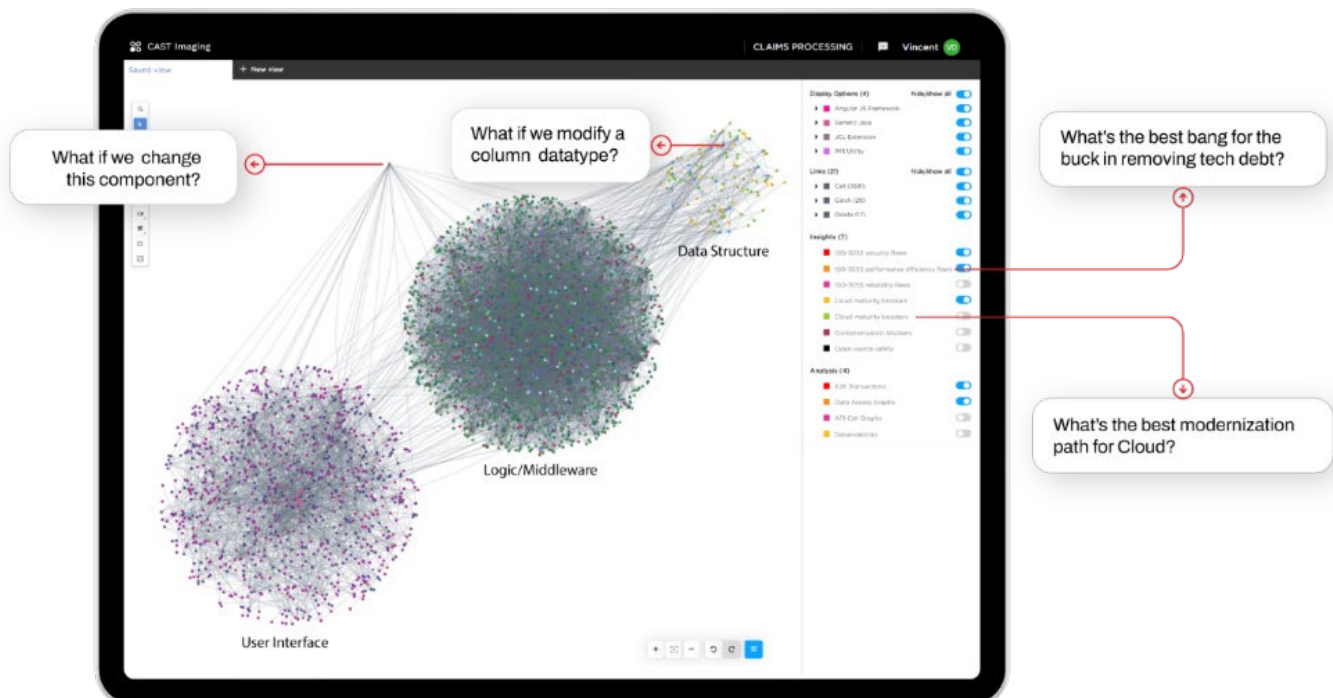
CAST Imaging

CLAIMS PROCESSING

Vincent VD

Saved view

+ New view

What if we change this component?

What if we modify a column datatype?

What's the best bang for the buck in removing tech debt?

What's the best modernization path for Cloud?

Data Structure

Logic/Middleware

User Interface

Display Options (4) Hide/show all

Angular JS Framework

Generic Java

JCL Extension

PR Utility

Links (21) Hide/show all

Call (398)

Catch (25)

Delete (17)

Insights (7)

ISO-5055 security flaws

ISO-5055 performance efficiency flaws

ISO-5055 reliability flaws

Cloud maturity blockers

Cloud maturity boosters

Containerization blockers

Open source safety

Analysis (4)

KIR Transactions

Data Access Graphs

API Call Graphs

Dependencies